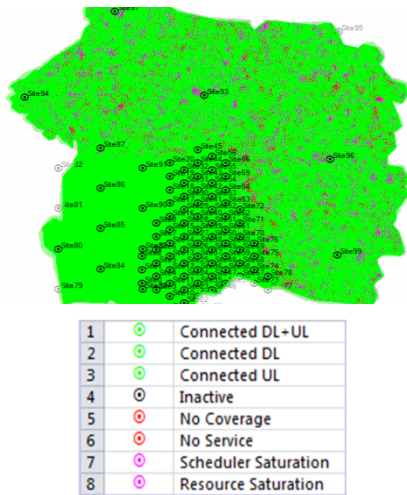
Site95
Site94
Site93
Site32
Site87
Site9
Site20
Site45
Site96
Site86
Site84
Site81
Site85
Site30
Site80
Site84
Site79
Site99

| 1 | ⊙ | Connected DL+UL |
|---|---|---|
| 2 | ⊙ | Connected DL |
| 3 | ⊙ | Connected UL |
| 4 | ⊙ | Inactive |
| 5 | ⊙ | No Coverage |
| 6 | ⊙ | No Service |
| 7 | ⊙ | Scheduler Saturation |
| 8 | ⊙ | Resource Saturation |